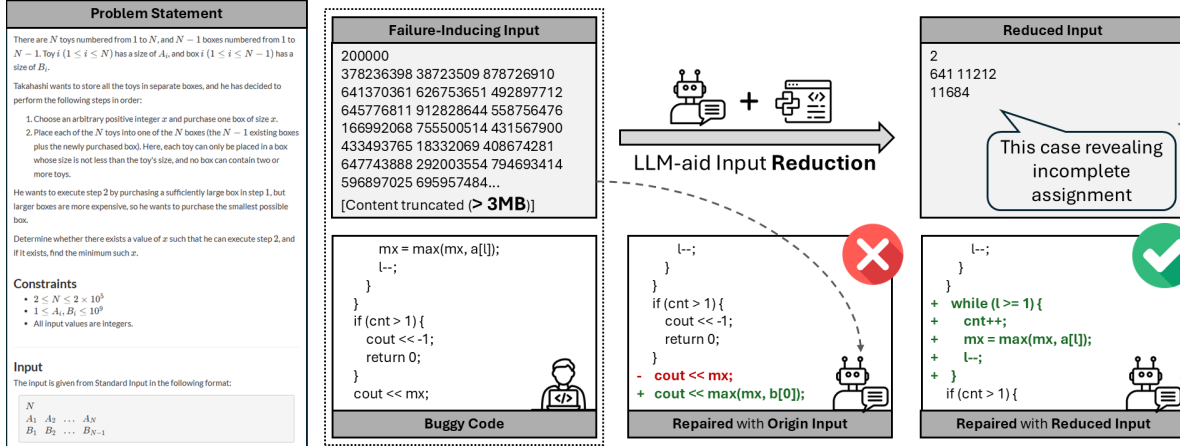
Problem Statement

There are $N$ toys numbered from 1 to $N$, and $N-1$ boxes numbered from 1 to $N-1$. Toy $i$ $(1 \leq i \leq N)$ has a size of $A_i$, and box $i$ $(1 \leq i \leq N-1)$ has a size of $B_i$.

Takahashi wants to store all the toys in separate boxes, and he has decided to perform the following steps in order:

1. Choose an arbitrary positive integer $x$ and purchase one box of size $x$.
2. Place each of the $N$ toys into one of the $N$ boxes (the $N-1$ existing boxes plus the newly purchased box). Here, each toy can only be placed in a box whose size is not less than the toy's size, and no box can contain two or more toys.

He wants to execute step 2 by purchasing a sufficiently large box in step 1, but larger boxes are more expensive, so he wants to purchase the smallest possible box.

Determine whether there exists a value of $x$ such that he can execute step 2, and if it exists, find the minimum such $x$.

Constraints
• $2 \leq N \leq 2 \times 10^5$
• $1 \leq A_i, B_i \leq 10^9$
• All input values are integers.

Input
The input is given from Standard Input in the following format:

$N$
$A_1 \ A_2 \ \ldots \ A_N$
$B_1 \ B_2 \ \ldots \ B_{N-1}$

Failure-Inducing Input
200000
378236398 38723509 878726910
641370361 626753651 492897712
645776811 912828644 558756476
166992068 755500514 431567900
433493765 18332069 408674281
647743888 292003554 794693414
596897025 695957484...
[Content truncated (> 3MB)]

mx = max(mx, a[l]);
l--;
}
}
if (cnt > 1) {
cout << -1;
return 0;
}
cout << mx;

Buggy Code

+

LLM-aid Input Reduction

l--;
}
}
if (cnt > 1) {
cout << -1;
return 0;
}
- cout << mx;
+ cout << max(mx, b[0]);

Repaired with Origin Input

Reduced Input
2
641 11212
11684

This case revealing incomplete assignment

l--;
}
}
+ while (l >= 1) {
+ cnt++;
+ mx = max(mx, a[l]);
+ l--;
+ }
if (cnt > 1) {

Repaired with Reduced Input